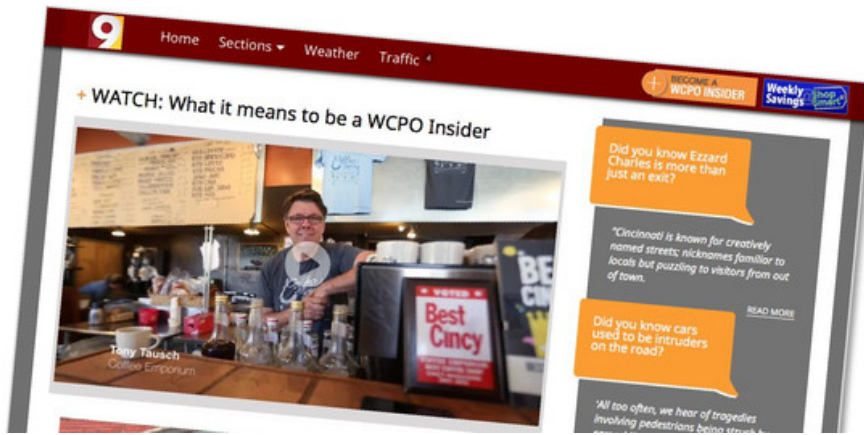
9

Home Sections Weather Traffic 4

+ BECOME A WCPO INSIDER

Weekly Savings Shop Smart

+ WATCH: What it means to be a WCPO Insider

Tony Tausch
Coffee Emporium

VOTED
Best Cincy

BEST CIN

Did you know Ezzard Charles is more than just an exit?

"Cincinnati is known for creatively named streets; nicknames familiar to locals but puzzling to visitors from out of town.

READ MORE

Did you know cars used to be intruders on the road?

"All too often, we hear of tragedies involving pedestrians being struck by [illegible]